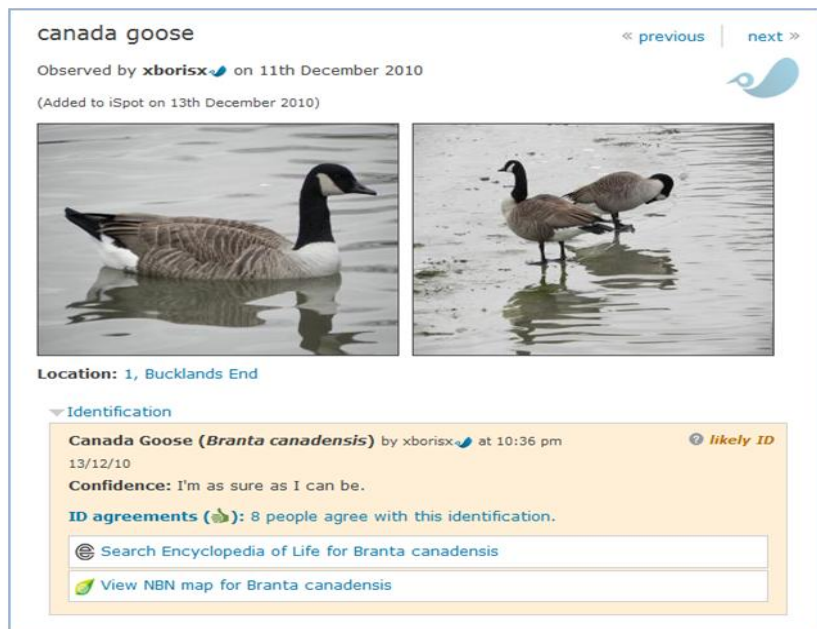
canada goose

« previous | next »

Observed by xborisx on 11th December 2010

(Added to iSpot on 13th December 2010)

Location: 1, Bucklands End

Identification

Canada Goose (Branta canadensis) by xborisx at 10:36 pm 13/12/10

likely ID

Confidence: I'm as sure as I can be.

ID agreements ( ): 8 people agree with this identification.

Search Encyclopedia of Life for Branta canadensis

View NBN map for Branta canadensis